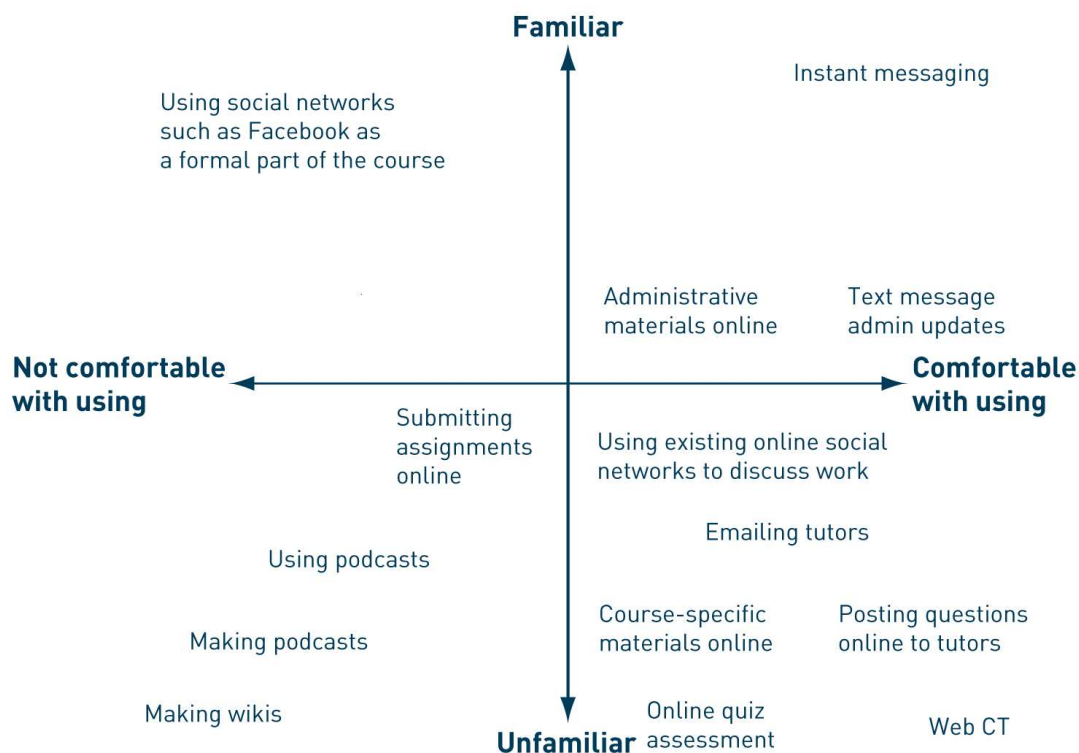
Familiar

Instant messaging

Using social networks such as Facebook as a formal part of the course

Administrative materials online

Text message admin updates

Not comfortable with using

Comfortable with using

Submitting assignments online

Using existing online social networks to discuss work

Emailing tutors

Using podcasts

Course-specific materials online

Posting questions online to tutors

Making podcasts

Making wikis

Online quiz assessment

Web CT

Unfamiliar